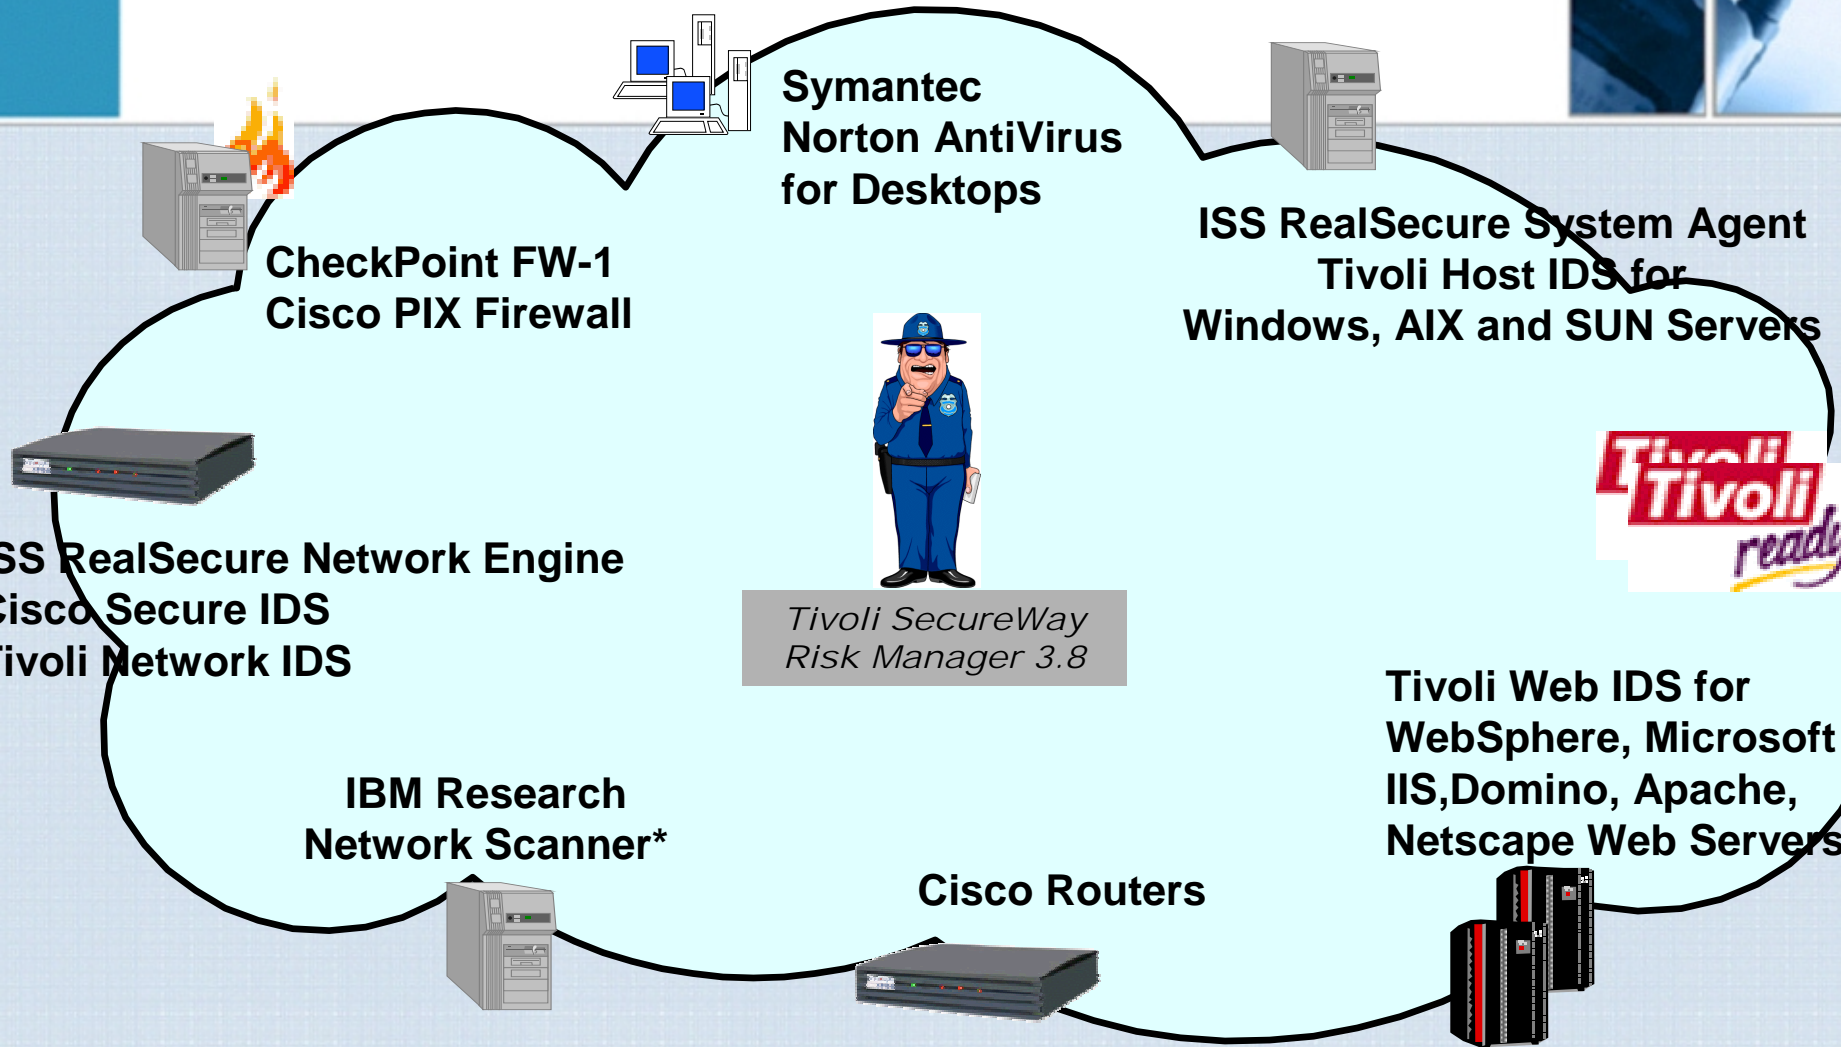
Symantec
Norton AntiVirus
for Desktops

CheckPoint FW-1
Cisco PIX Firewall

ISS RealSecure System Agent
Tivoli Host IDS for
Windows, AIX and SUN Servers

Tivoli
Tivoli
ready

SS RealSecure Network Engine
Cisco Secure IDS
Tivoli Network IDS

Tivoli SecureWay
Risk Manager 3.8

Tivoli Web IDS for
WebSphere, Microsoft
IIS,Domino, Apache,
Netscape Web Servers

IBM Research
Network Scanner*

Cisco Routers